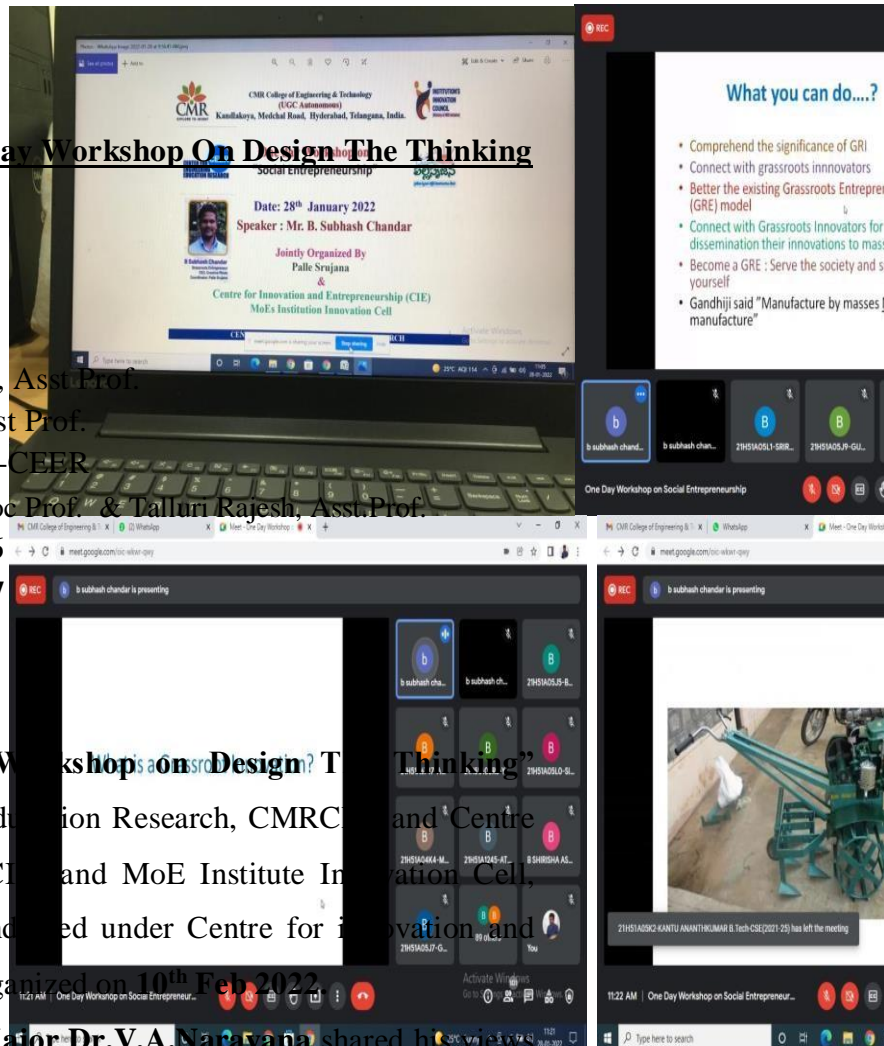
CMR College of Engineering & Technology
(UGC Autonomous)
Kandlakoya, Medchal Road, Hyderabad, Telangana, India.

INSTITUTION'S INNOVATION COUNCIL

ay Workshop On Design The Thinking

Social Entrepreneurship

Date: $28^{th}$ January 2022
Speaker : Mr. B. Subhash Chandar

Jointly Organized By
Palle Srujana
&
Centre for Innovation and Entrepreneurship (CIE)
MoEs Institution Innovation Cell

B Subhash Chandar

, Asst Prof.
st Prof.
-CEER
c Prof. & Talluri Rajesh, Asst.Prof.

Type here to search

Stop sharing

REC

What you can do....?

• Comprehend the significance of GRI
• Connect with grassroots innnovators
• Better the existing Grassroots Entrepren (GRE) model
• Connect with Grassroots Innovators for dissemination their innovations to mass
• Become a GRE : Serve the society and s yourself
• Gandhiji said "Manufacture by masses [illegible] manufacture"

b subhash chand... b subhash chan... 21H51A05L1-SRIR... 21H51A05J9-GU...

One Day Workshop on Social Entrepreneurship

CMR College of Engineering & T | (2) WhatsApp | Meet - One Day Workshop
meet.google.com/osc-wkwr-qwy

REC b subhash chandar is presenting

b subhash cha... b subhash ch... 21H51A05J5-B...
21H51A05L0-SI...
21H51A04K4-M... 21H51A1245-AT... B SHIRISHA AS...
21H51A05J7-G... 89 others You

Workshop on Design The Thinking"
ion Research, CMRC and Centre
and MoE Institute Innovation Cell,
ed under Centre for innovation and
ganized on $10^{th}$ Feb 2022.
ator Dr.V.A.Narayana shared his views

11:21 AM | One Day Workshop on Social Entrepreneur...

Activate Windows

21H51A05K2-KANTU ANANTHKUMAR B.Tech-CSE(2021-25) has left the meeting

11:22 AM | One Day Workshop on Social Entrepreneur...

Type here to search